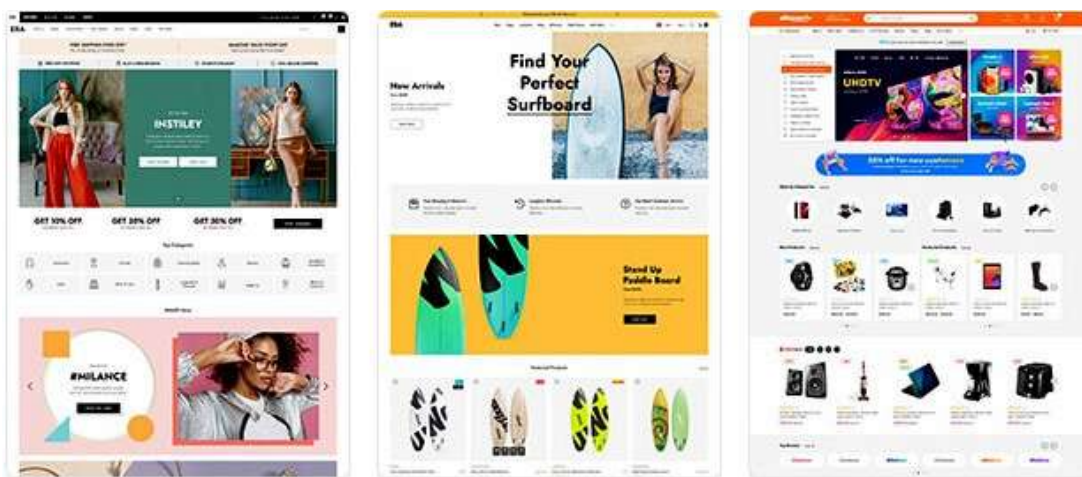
ERA

INSTILEY

GET 10% OFF

GET 20% OFF

GET 30% OFF

Top Categories

#MILANCE

ERA

Find Your Perfect Surfboard

New Arrivals

Stand Up Paddle Board

Featured Products

UHDTV

50% off for new customers